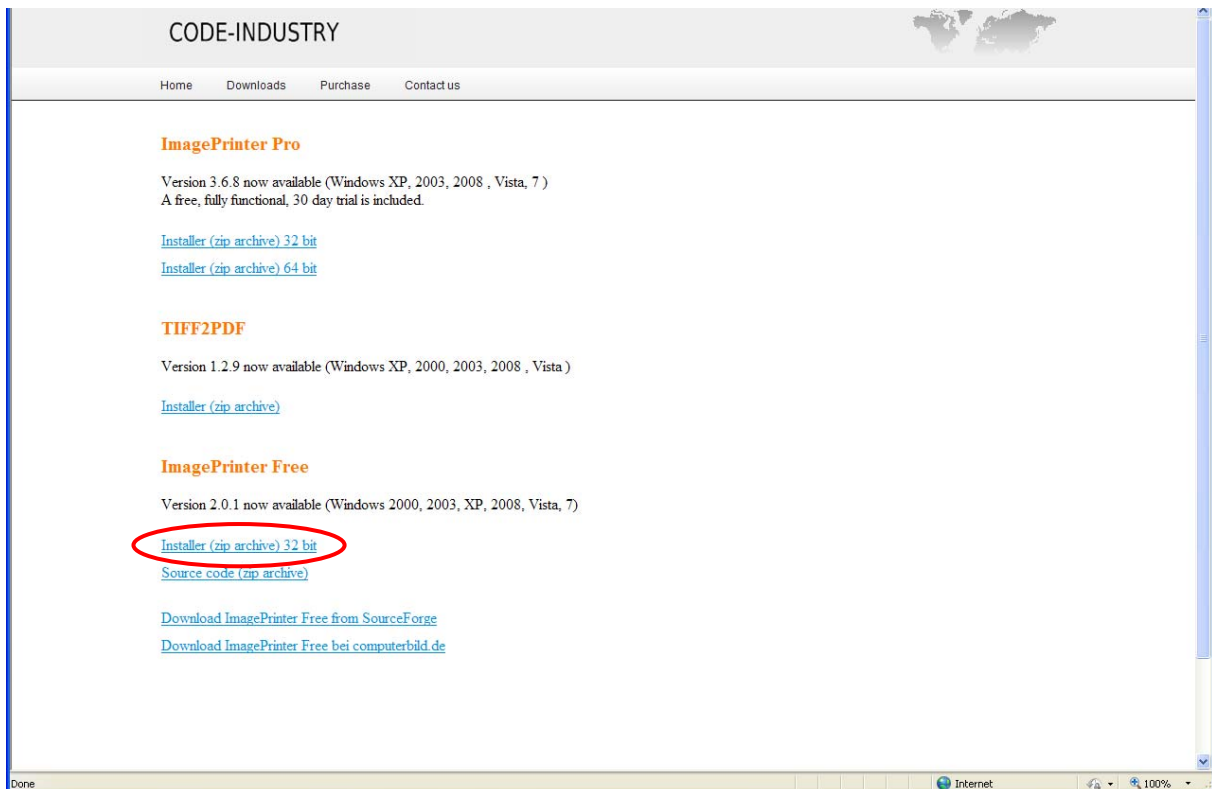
CODE-INDUSTRY

Home Downloads Purchase Contact us

ImagePrinter Pro

Version 3.6.8 now available (Windows XP, 2003, 2008 , Vista, 7 )
A free, fully functional, 30 day trial is included.

Installer (zip archive) 32 bit

Installer (zip archive) 64 bit

TIFF2PDF

Version 1.2.9 now available (Windows XP, 2000, 2003, 2008 , Vista )

Installer (zip archive)

ImagePrinter Free

Version 2.0.1 now available (Windows 2000, 2003, XP, 2008, Vista, 7)

Installer (zip archive) 32 bit
Source code (zip archive)

Download ImagePrinter Free from SourceForge

Download ImagePrinter Free bei computerbild.de

Done

Internet

100%